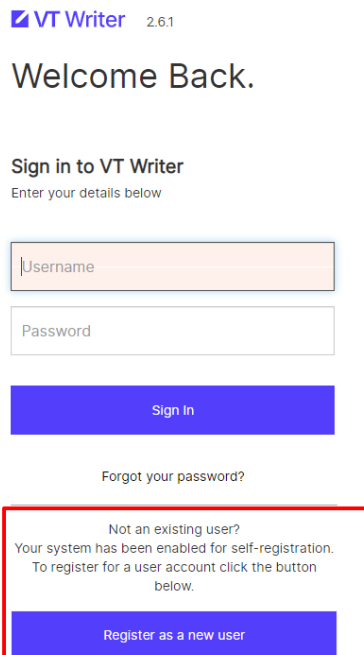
VT Writer 2.6.1

Welcome Back.

Sign in to VT Writer

Enter your details below

Username

Password

Sign In

Forgot your password?

Not an existing user?
Your system has been enabled for self-registration.
To register for a user account click the button below.

Register as a new user